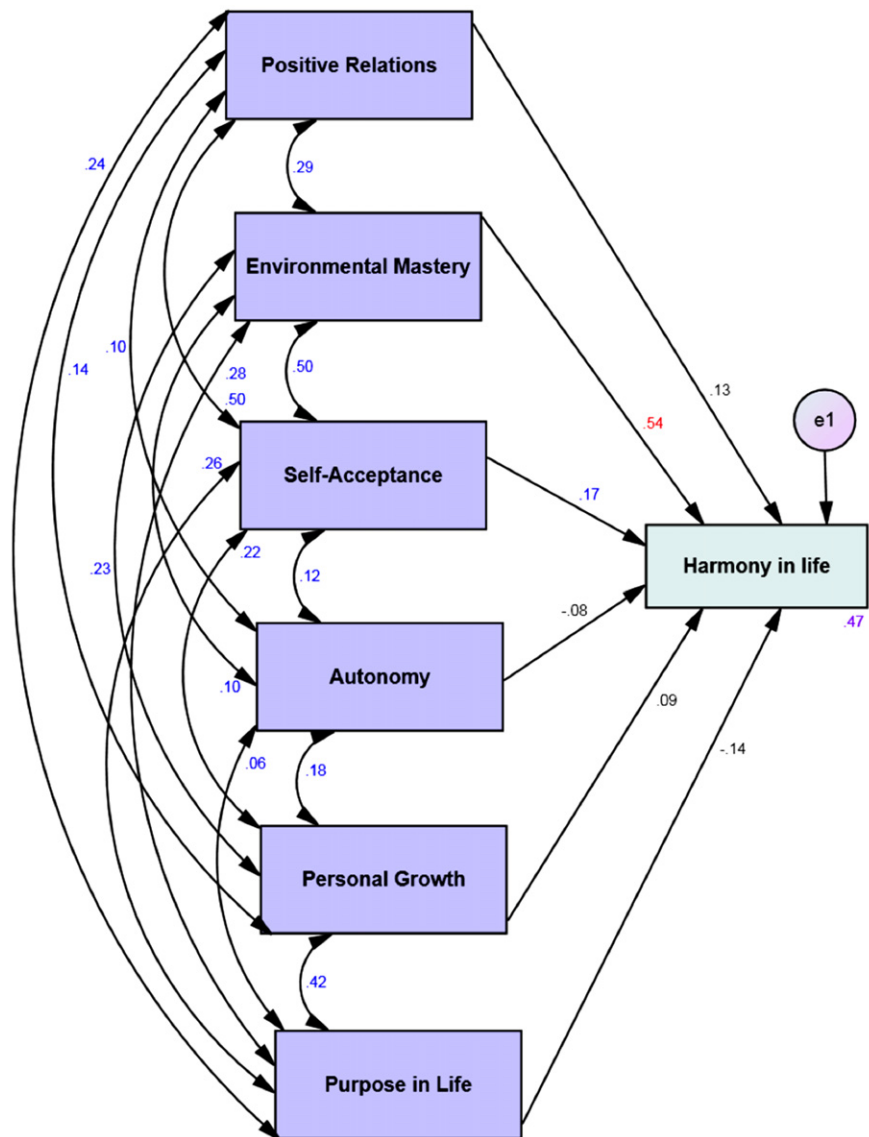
Positive Relations

.24

.29

Environmental Mastery

.10

.14

.50

.28

.50

.13

e1

.54

Self-Acceptance

.26

.17

Harmony in life

.22

.12

.23

-.08

.47

Autonomy

.10

.09

.06

.18

-.14

Personal Growth

.42

Purpose in Life